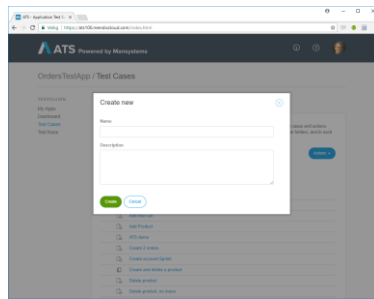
ATS - Application Test S... ×

Not secure | https://ats100.mendixcloud.com/index.html

ATS Powered by Mansystems

OrdersTestApp / Test Cases

My Apps
Dashboard
Test Cases
Test Runs

Create new

Name

Description

Create
Cancel

Add Product
Add Product
MTS demo
Create 2 orders
Create account Spots
Create and delete a product
Delete product
Delete product, no errors